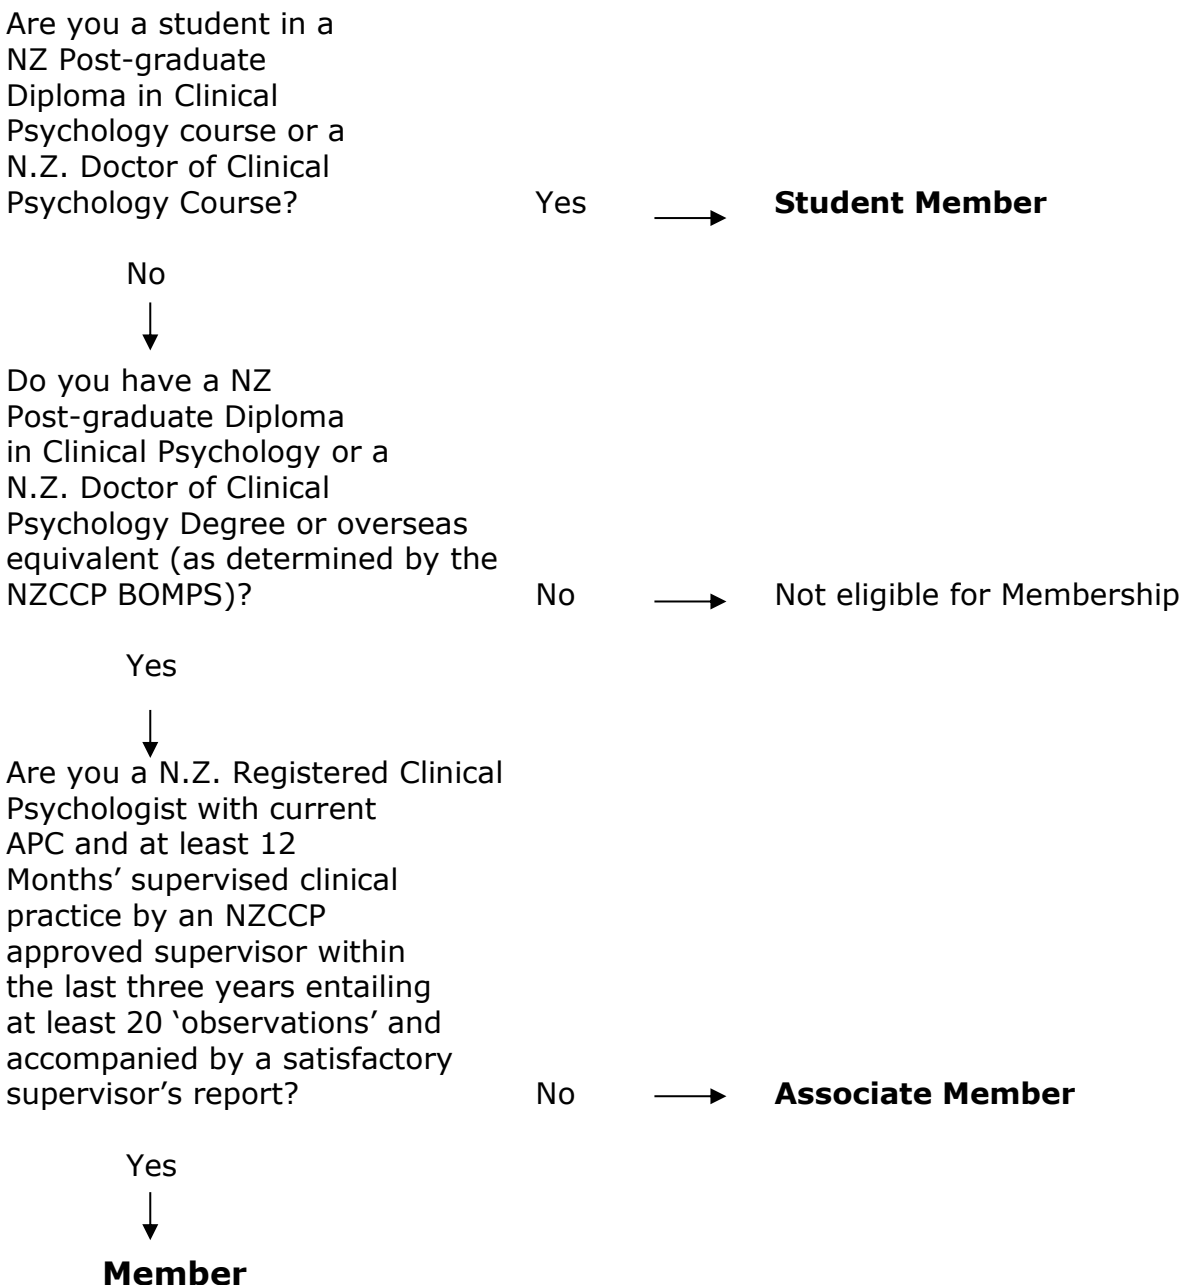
Are you a student in a NZ Post-graduate Diploma in Clinical Psychology course or a N.Z. Doctor of Clinical Psychology Course? Yes → **Student Member**

No

Do you have a NZ Post-graduate Diploma in Clinical Psychology or a N.Z. Doctor of Clinical Psychology Degree or overseas equivalent (as determined by the NZCCP BOMPS)? No → Not eligible for Membership

Yes

Are you a N.Z. Registered Clinical Psychologist with current APC and at least 12 Months' supervised clinical practice by an NZCCP approved supervisor within the last three years entailing at least 20 'observations' and accompanied by a satisfactory supervisor's report? No → **Associate Member**

Yes

**Member**